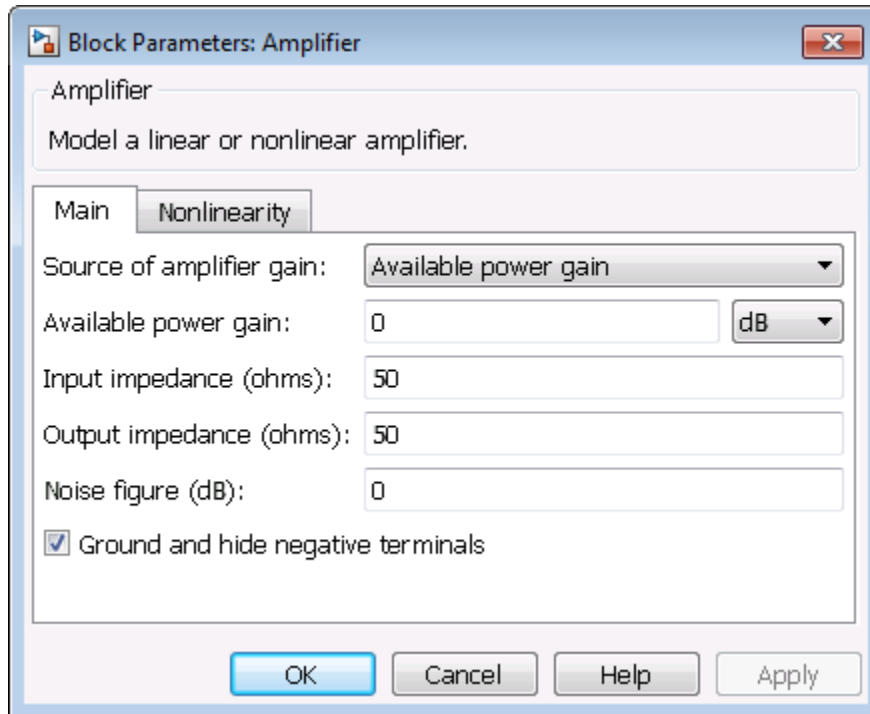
Block Parameters: Amplifier

Amplifier

Model a linear or nonlinear amplifier.

Main | Nonlinearity

Source of amplifier gain: Available power gain

Available power gain: 0 dB

Input impedance (ohms): 50

Output impedance (ohms): 50

Noise figure (dB): 0

Ground and hide negative terminals

OK | Cancel | Help | Apply